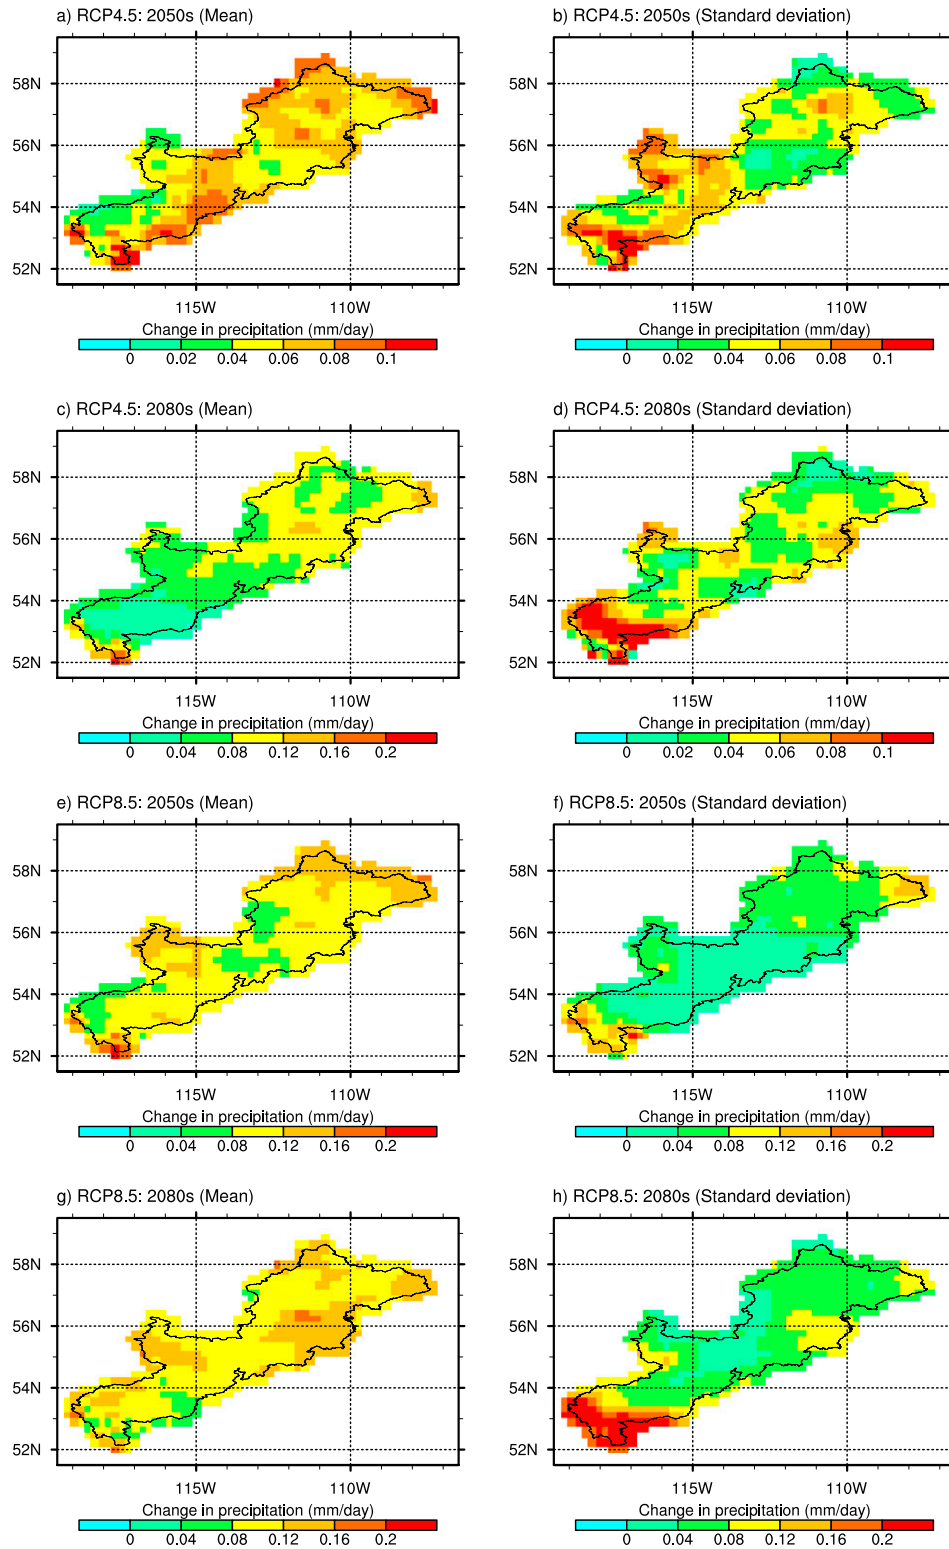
a) RCP4.5: 2050s (Mean)

58N
56N
54N
52N
115W
110W
Change in precipitation (mm/day)
0 0.02 0.04 0.06 0.08 0.1

b) RCP4.5: 2050s (Standard deviation)

58N
56N
54N
52N
115W
110W
Change in precipitation (mm/day)
0 0.02 0.04 0.06 0.08 0.1

c) RCP4.5: 2080s (Mean)

58N
56N
54N
52N
115W
110W
Change in precipitation (mm/day)
0 0.04 0.08 0.12 0.16 0.2

d) RCP4.5: 2080s (Standard deviation)

58N
56N
54N
52N
115W
110W
Change in precipitation (mm/day)
0 0.02 0.04 0.06 0.08 0.1

e) RCP8.5: 2050s (Mean)

58N
56N
54N
52N
115W
110W
Change in precipitation (mm/day)
0 0.04 0.08 0.12 0.16 0.2

f) RCP8.5: 2050s (Standard deviation)

58N
56N
54N
52N
115W
110W
Change in precipitation (mm/day)
0 0.04 0.08 0.12 0.16 0.2

g) RCP8.5: 2080s (Mean)

58N
56N
54N
52N
115W
110W
Change in precipitation (mm/day)
0 0.04 0.08 0.12 0.16 0.2

h) RCP8.5: 2080s (Standard deviation)

58N
56N
54N
52N
115W
110W
Change in precipitation (mm/day)
0 0.04 0.08 0.12 0.16 0.2